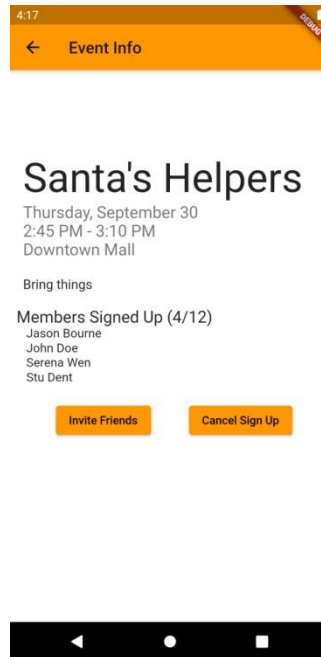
4:17
DEBUG
←
Event Info

Santa's Helpers
Thursday, September 30
2:45 PM - 3:10 PM
Downtown Mall

Bring things

Members Signed Up (4/12)
Jason Bourne
John Doe
Serena Wen
Stu Dent

Invite Friends
Cancel Sign Up